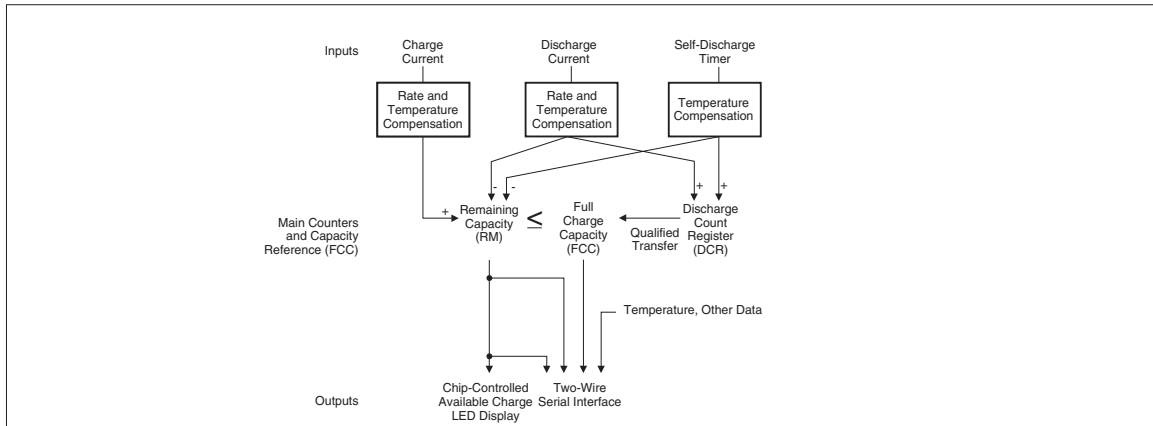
Inputs

Charge Current

Discharge Current

Self-Discharge Timer

Rate and Temperature Compensation

Rate and Temperature Compensation

Temperature Compensation

-

-

+

+

+

Main Counters and Capacity Reference (FCC)

Remaining Capacity (RM)

$\leq$

Full Charge Capacity (FCC)

Qualified Transfer

Discharge Count Register (DCR)

Temperature, Other Data

Outputs

Chip-Controlled Available Charge LED Display

Two-Wire Serial Interface